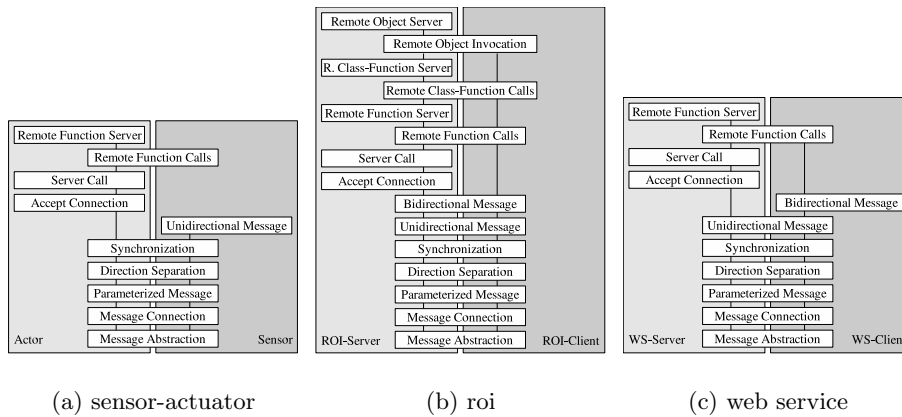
Remote Function Server
Remote Function Calls
Server Call
Accept Connection
Unidirectional Message
Synchronization
Direction Separation
Parameterized Message
Message Connection
Message Abstraction
Actor
Sensor

(a) sensor-actuator

Remote Object Server
Remote Object Invocation
R. Class-Function Server
Remote Class-Function Calls
Remote Function Server
Remote Function Calls
Server Call
Accept Connection
Bidirectional Message
Unidirectional Message
Synchronization
Direction Separation
Parameterized Message
Message Connection
Message Abstraction
ROI-Server
ROI-Client

(b) roi

Remote Function Server
Remote Function Calls
Server Call
Accept Connection
Bidirectional Message
Unidirectional Message
Synchronization
Direction Separation
Parameterized Message
Message Connection
Message Abstraction
WS-Server
WS-Clien

(c) web service